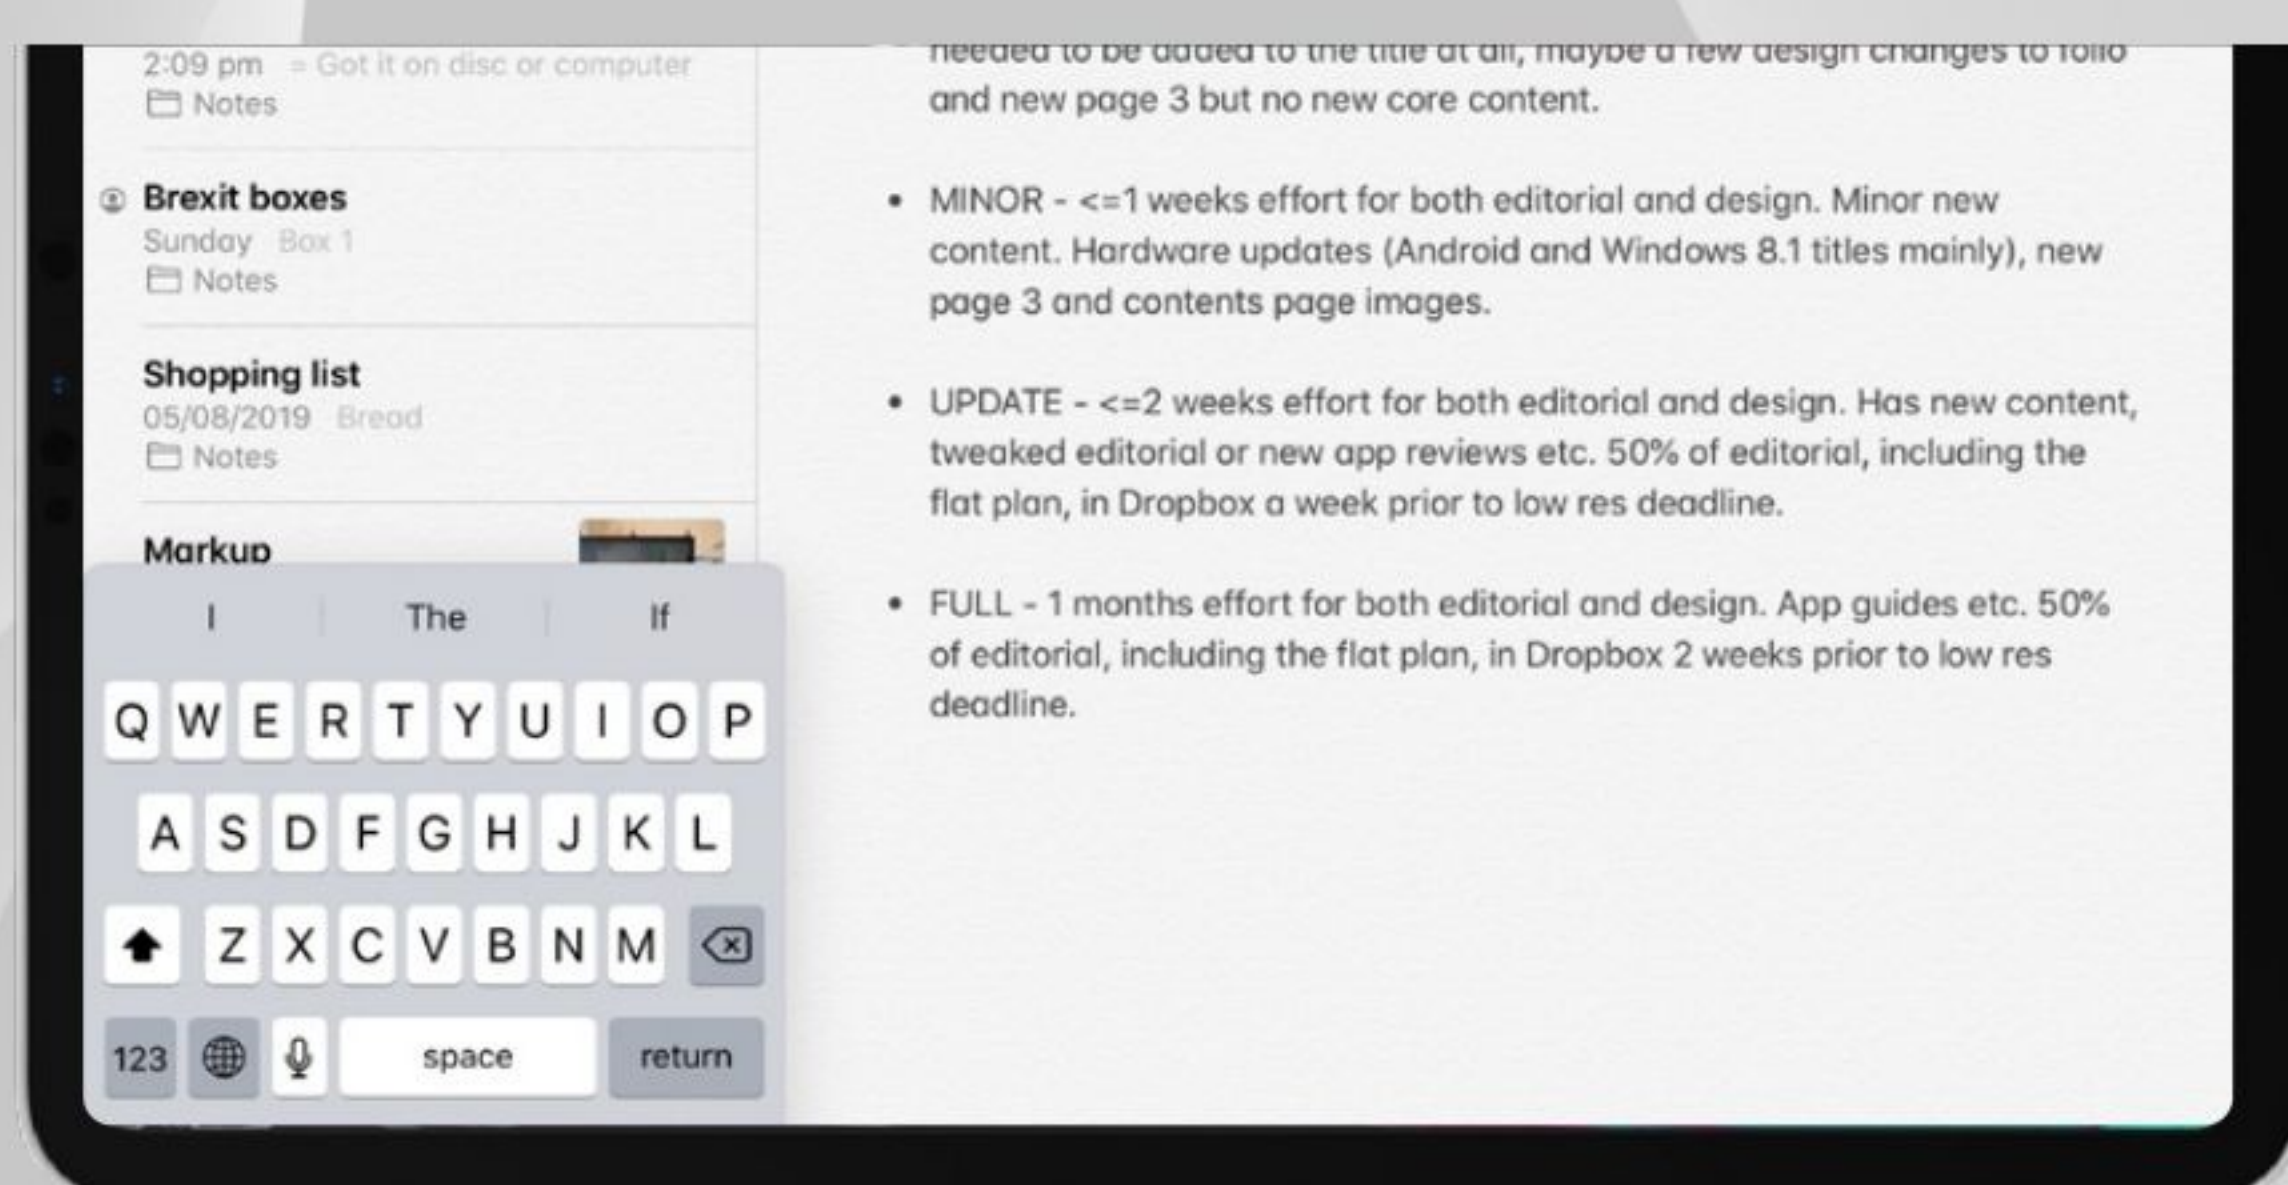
2:09 pm Got it on disc or computer
Notes

Brexit boxes
Sunday Box 1
Notes

Shopping list
05/08/2019 Bread
Notes

Markup

I The If

Q W E R T Y U I O P
A S D F G H J K L
Z X C V B N M
123 space return

needed to be added to the title at all, maybe a few design changes to folio and new page 3 but no new core content.

• MINOR - <=1 weeks effort for both editorial and design. Minor new content. Hardware updates (Android and Windows 8.1 titles mainly), new page 3 and contents page images.

• UPDATE - <=2 weeks effort for both editorial and design. Has new content, tweaked editorial or new app reviews etc. 50% of editorial, including the flat plan, in Dropbox a week prior to low res deadline.

• FULL - 1 months effort for both editorial and design. App guides etc. 50% of editorial, including the flat plan, in Dropbox 2 weeks prior to low res deadline.